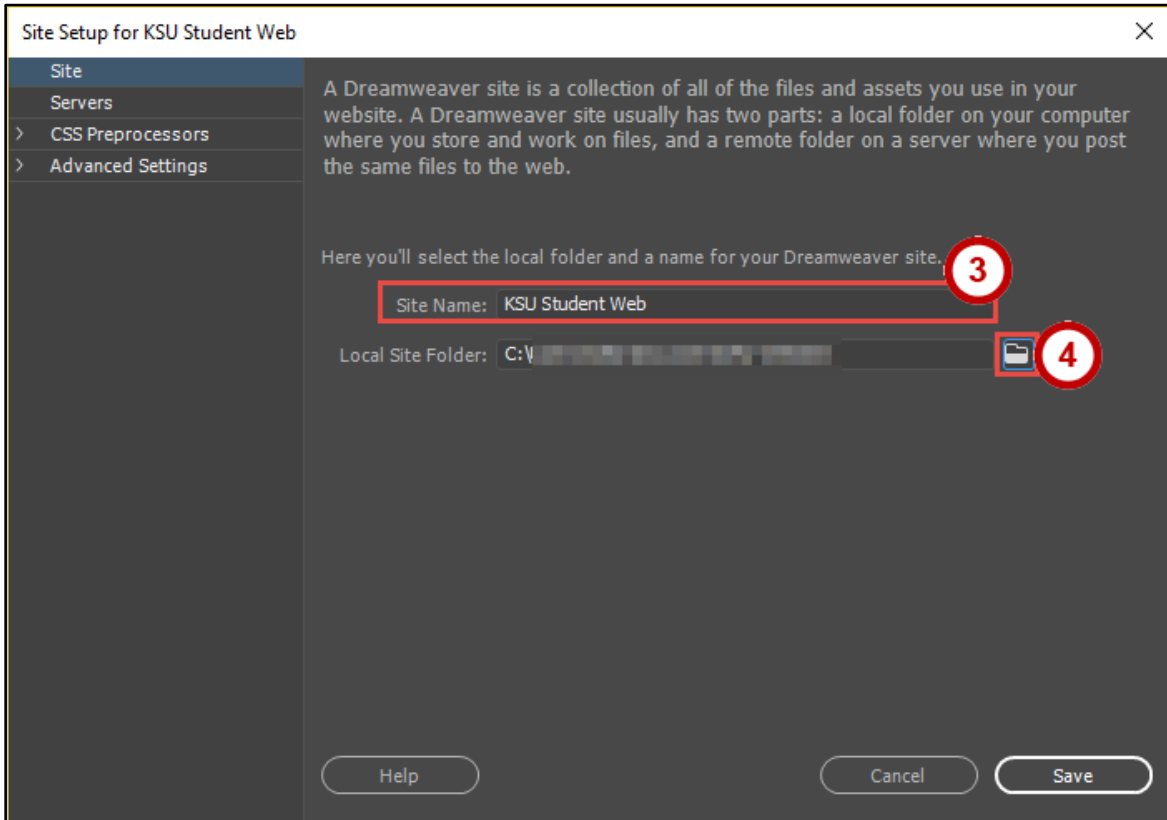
Site Setup for KSU Student Web

Site
Servers
CSS Preprocessors
Advanced Settings

A Dreamweaver site is a collection of all of the files and assets you use in your website. A Dreamweaver site usually has two parts: a local folder on your computer where you store and work on files, and a remote folder on a server where you post the same files to the web.

Here you'll select the local folder and a name for your Dreamweaver site.

3

Site Name: KSU Student Web

Local Site Folder: C:\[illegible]

4

Help

Cancel

Save